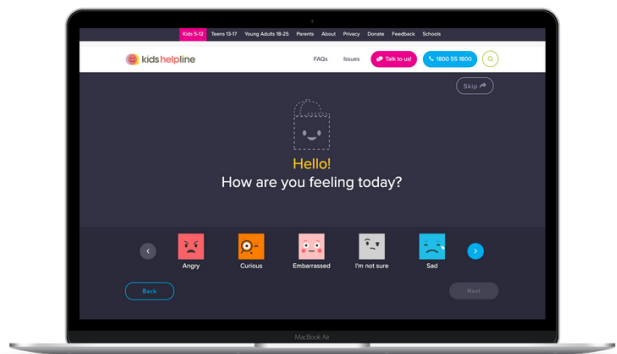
Kids 5-12 Teens 13-17 Young Adults 18-25 Parents About Privacy Donate Feedback Schools

kidshelpline FAQs Issues Talk to us! 1800 55 1800

Skip

Hello!
How are you feeling today?

Angry Curious Embarrassed I'm not sure Sad

Back Next

MacBook Air